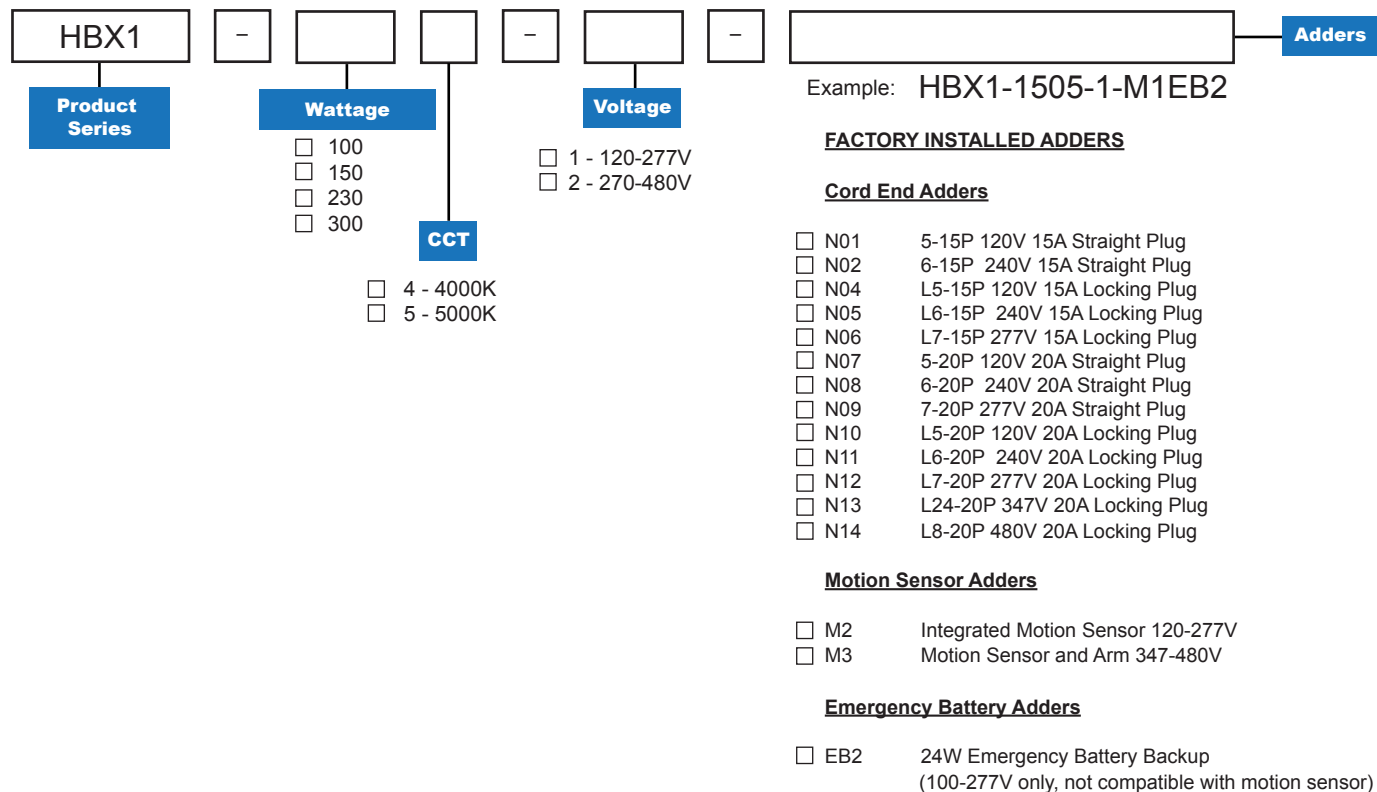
HBX1 - - - Adders

Product Series

Wattage
☐ 100
☐ 150
☐ 230
☐ 300

CCT
☐ 4 - 4000K
☐ 5 - 5000K

Voltage
☐ 1 - 120-277V
☐ 2 - 270-480V

Example: HBX1-1505-1-M1EB2

FACTORY INSTALLED ADDERS

Cord End Adders

☐ N01 5-15P 120V 15A Straight Plug
☐ N02 6-15P 240V 15A Straight Plug
☐ N04 L5-15P 120V 15A Locking Plug
☐ N05 L6-15P 240V 15A Locking Plug
☐ N06 L7-15P 277V 15A Locking Plug
☐ N07 5-20P 120V 20A Straight Plug
☐ N08 6-20P 240V 20A Straight Plug
☐ N09 7-20P 277V 20A Straight Plug
☐ N10 L5-20P 120V 20A Locking Plug
☐ N11 L6-20P 240V 20A Locking Plug
☐ N12 L7-20P 277V 20A Locking Plug
☐ N13 L24-20P 347V 20A Locking Plug
☐ N14 L8-20P 480V 20A Locking Plug

Motion Sensor Adders

☐ M2 Integrated Motion Sensor 120-277V
☐ M3 Motion Sensor and Arm 347-480V

Emergency Battery Adders

☐ EB2 24W Emergency Battery Backup (100-277V only, not compatible with motion sensor)